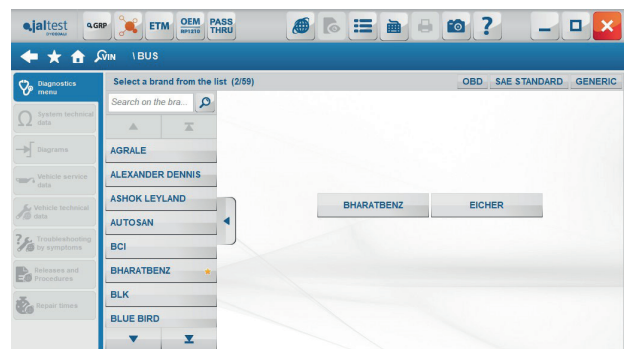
jaltest
GRP
ETM
OEM
PASS THRU
VIN \BUS
Diagnostics menu
System technical data
Diagrams
Vehicle service data
Vehicle technical data
Troubleshooting by symptoms
Releases and Procedures
Repair times
Select a brand from the list (2/59)
OBD
SAE STANDARD
GENERIC
Search on the bra...
AGRALE
ALEXANDER DENNIS
ASHOK LEYLAND
AUTOSAN
BCI
BHARATBENZ
BLK
BLUE BIRD
BHARATBENZ
EICHER